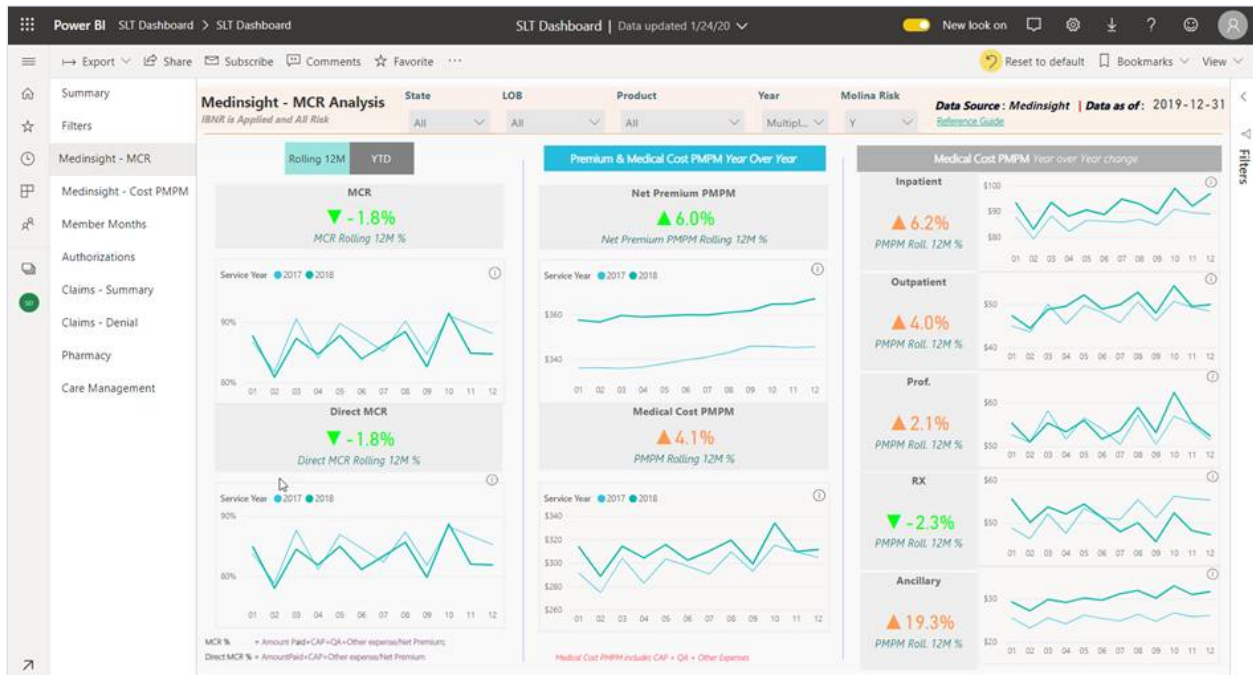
Power BI SLT Dashboard > SLT Dashboard

SLT Dashboard | Data updated 1/24/20

New look on

Export Share Subscribe Comments Favorite ···

Reset to default Bookmarks View

Summary
Filters
Medinsight - MCR
Medinsight - Cost PMPM
Member Months
Authorizations
Claims - Summary
Claims - Denial
Pharmacy
Care Management

Medinsight - MCR Analysis
IBNR is Applied and All Risk

State All
LOB All
Product All
Year Multipl...
Molina Risk Y

Data Source : Medinsight | Data as of: 2019-12-31
Reference Guide

Rolling 12M YTD

MCR
▼ -1.8%
MCR Rolling 12M %

Service Year 2017 2018
90%
80%
01 02 03 04 05 06 07 08 09 10 11 12

Direct MCR
▼ -1.8%
Direct MCR Rolling 12M %

Service Year 2017 2018
90%
80%
01 02 03 04 05 06 07 08 09 10 11 12

MCR % = Amount Paid+CAP+QA+Other expense/Net Premium;
Direct MCR % = AmountPaid+CAP+Other expense/Net Premium

Premium & Medical Cost PMPM Year Over Year

Net Premium PMPM
▲ 6.0%
Net Premium PMPM Rolling 12M %

Service Year 2017 2018
$360
$340
01 02 03 04 05 06 07 08 09 10 11 12

Medical Cost PMPM
▲ 4.1%
PMPM Rolling 12M %

Service Year 2017 2018
$340
$320
$300
$280
$260
01 02 03 04 05 06 07 08 09 10 11 12

Medical Cost PMPM includes CAP + QA + Other Expenses

Medical Cost PMPM Year over Year change

Inpatient
▲ 6.2%
PMPM Roll. 12M %
$100
$90
$80
01 02 03 04 05 06 07 08 09 10 11 12

Outpatient
▲ 4.0%
PMPM Roll. 12M %
$50
$40
01 02 03 04 05 06 07 08 09 10 11 12

Prof.
▲ 2.1%
PMPM Roll. 12M %
$60
$50
01 02 03 04 05 06 07 08 09 10 11 12

RX
▼ -2.3%
PMPM Roll. 12M %
$60
$50
01 02 03 04 05 06 07 08 09 10 11 12

Ancillary
▲ 19.3%
PMPM Roll. 12M %
$30
$20
01 02 03 04 05 06 07 08 09 10 11 12

Filters